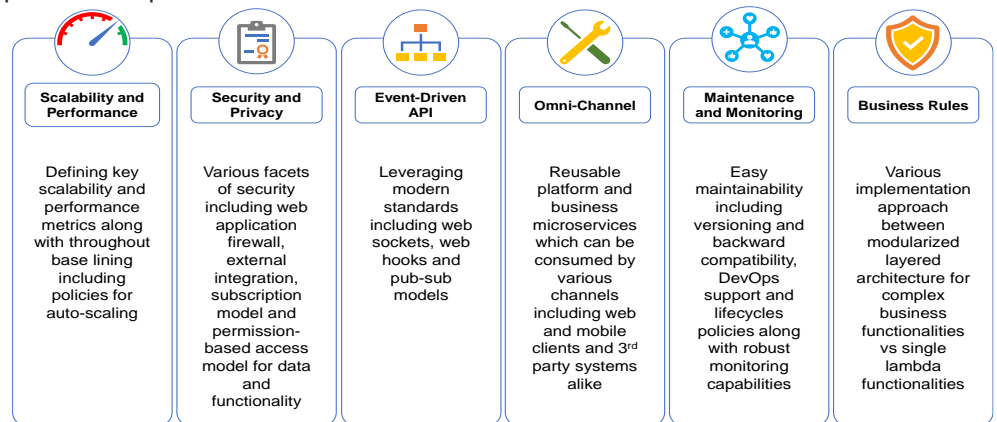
Scalability and Performance

Defining key scalability and performance metrics along with throughout base lining including policies for auto-scaling

Security and Privacy

Various facets of security including web application firewall, external integration, subscription model and permission-based access model for data and functionality

Event-Driven API

Leveraging modern standards including web sockets, web hooks and pub-sub models

Omni-Channel

Reusable platform and business microservices which can be consumed by various channels including web and mobile clients and 3$^{rd}$ party systems alike

Maintenance and Monitoring

Easy maintainability including versioning and backward compatibility, DevOps support and lifecycles policies along with robust monitoring capabilities

Business Rules

Various implementation approach between modularized layered architecture for complex business functionalities vs single lambda functionalities